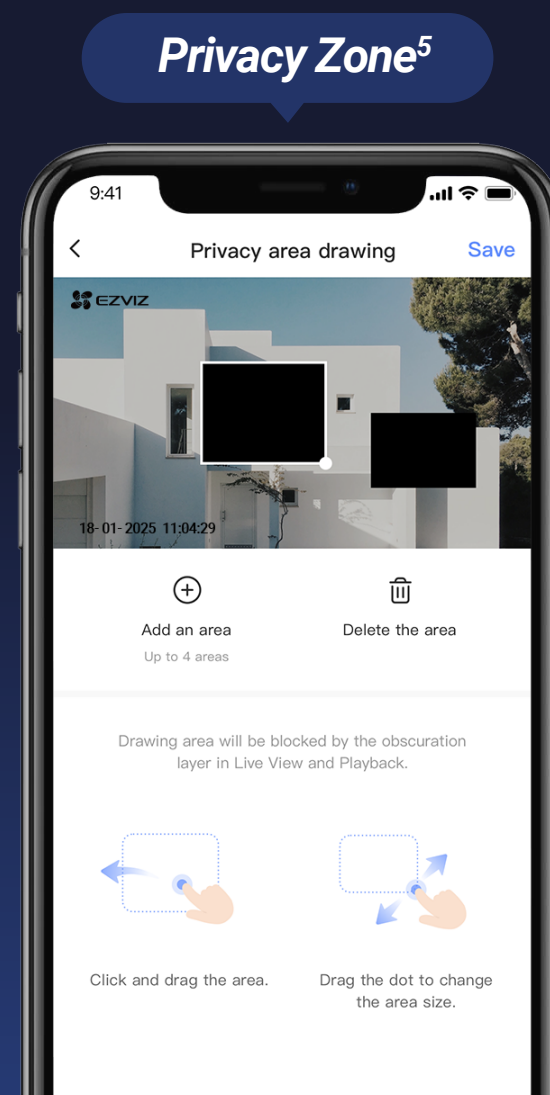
Privacy Zone$^5$

9:41

<

Privacy area drawing

Save

EZVIZ

18-01-2025 11:04:29

Add an area

Up to 4 areas

Delete the area

Drawing area will be blocked by the obscuration layer in Live View and Playback.

Click and drag the area.

Drag the dot to change the area size.